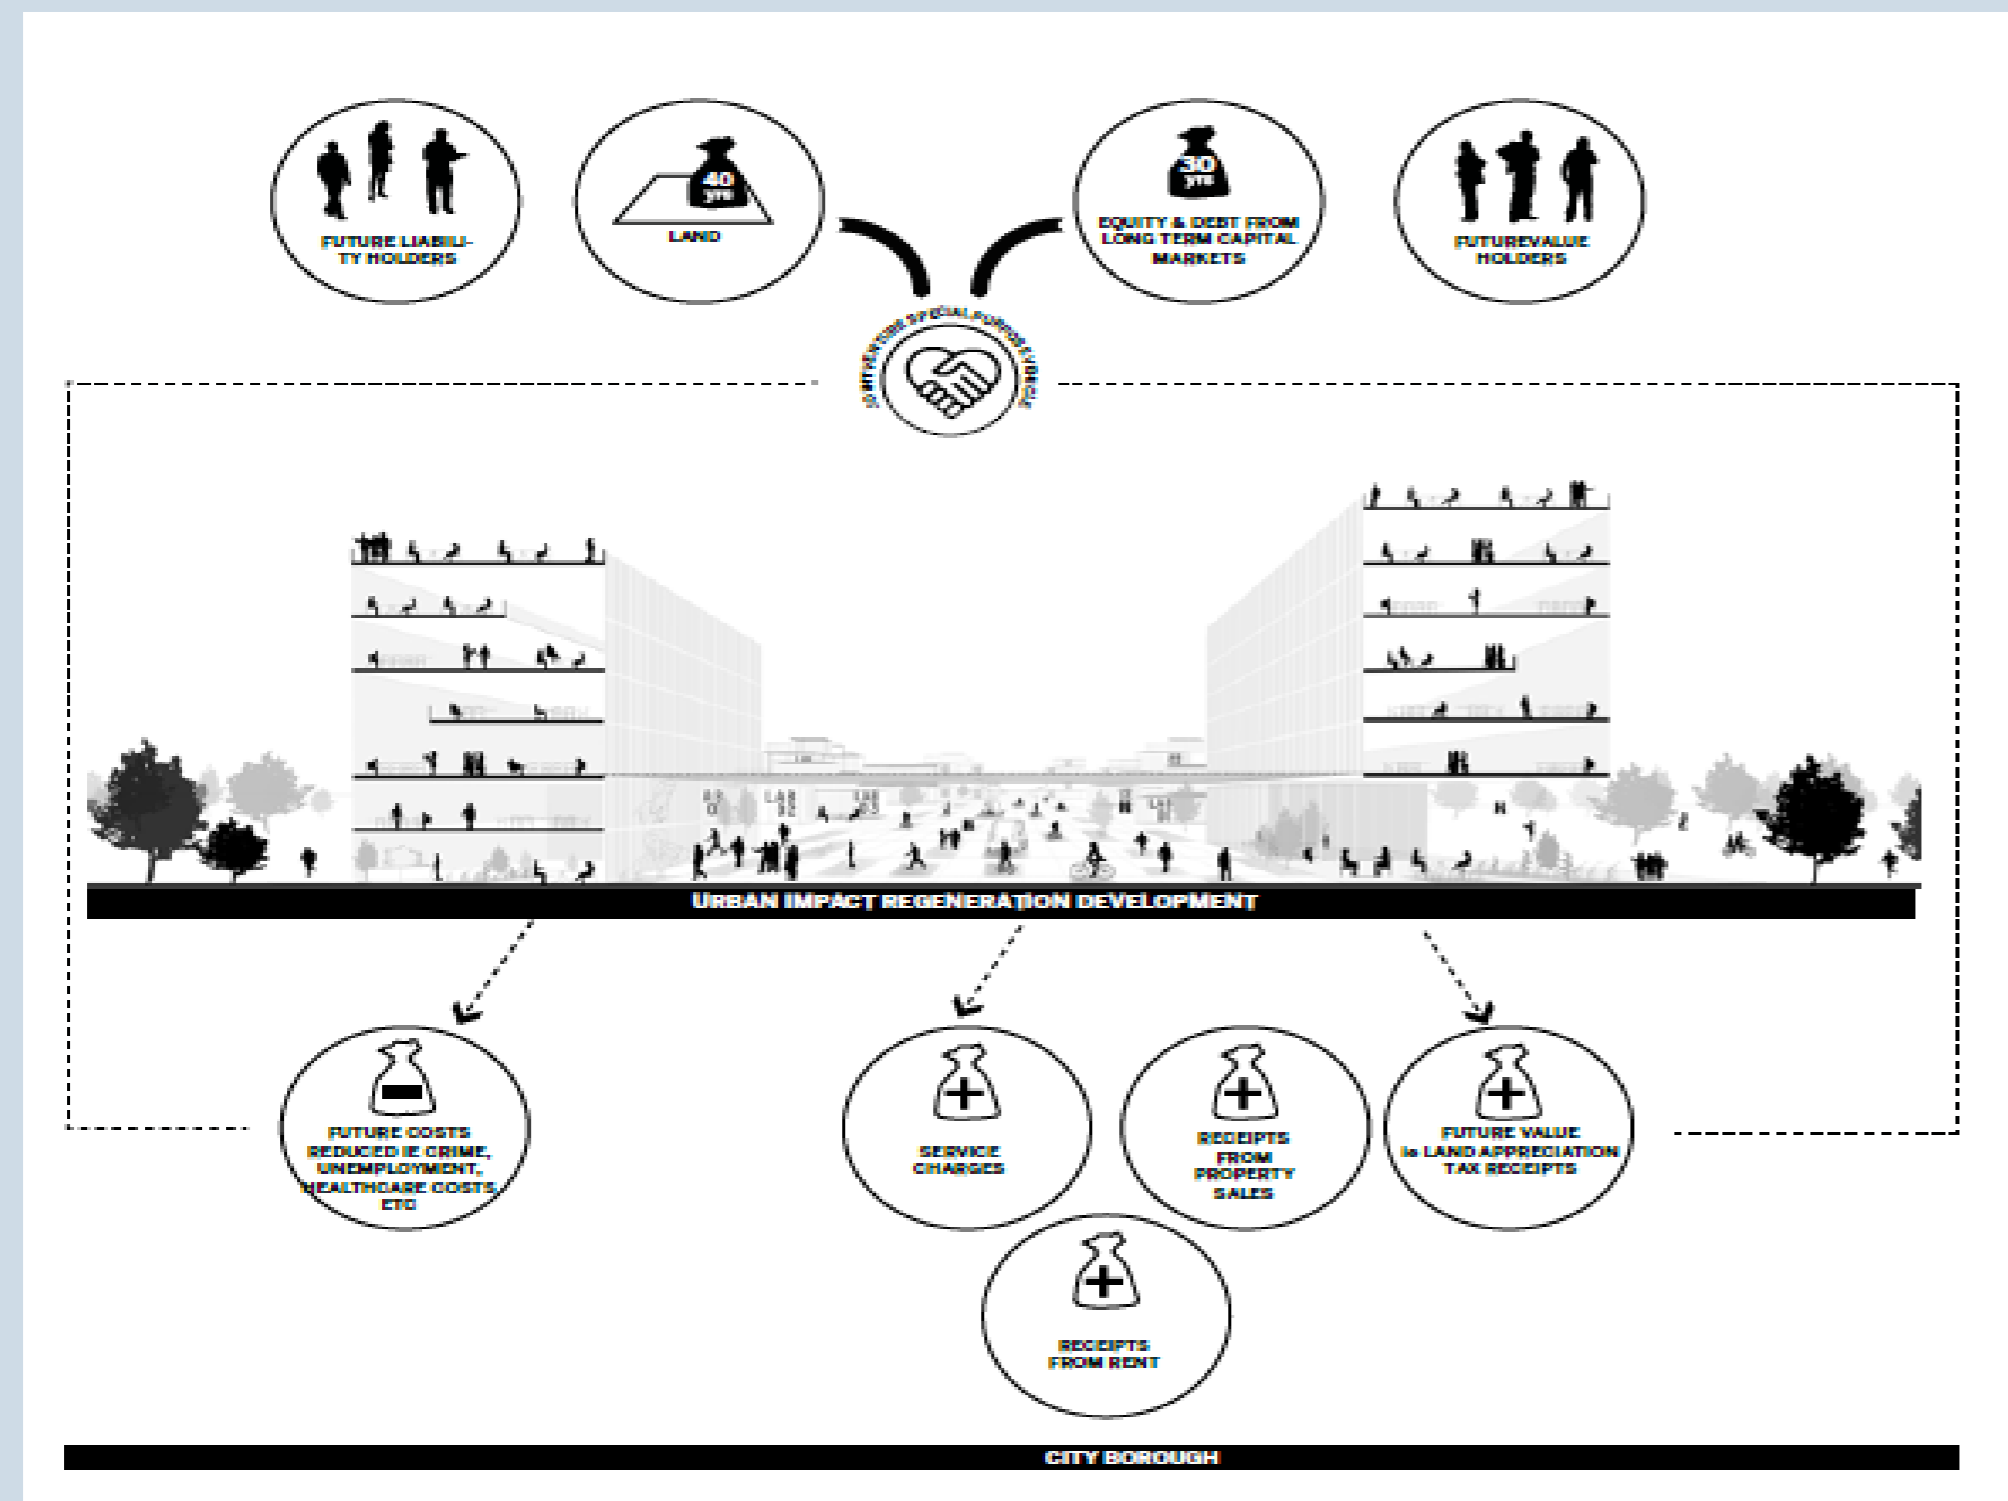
FUTURE LIABILITY HOLDERS

40 yrs

LAND

30 yrs

EQUITY & DEBT FROM LONG TERM CAPITAL MARKETS

FUTUREVALUE HOLDERS

JOINT VENTURE SPECIAL PURPOSE VEHICLE

URBAN IMPACT REGENERATION DEVELOPMENT

FUTURE COSTS REDUCED IE CRIME, UNEMPLOYMENT, HEALTHCARE COSTS, ETC

SERVICE CHARGES

RECEIPTS FROM PROPERTY SALES

FUTURE VALUE ie LAND APPRECIATION TAX RECEIPTS

RECEIPTS FROM RENT

CITY BOROUGH